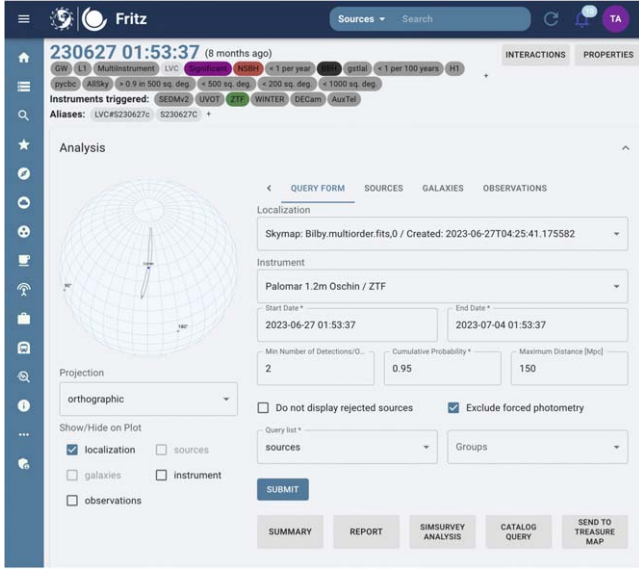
Fritz

Sources ▾ Search

18

TA

230627 01:53:37 (8 months ago)

GW L1 Multiinstrument LVC Significant NSBH < 1 per year BBH gstlal < 1 per 100 years H1 pycbc AllSky > 0.9 in 500 sq. deg. < 500 sq. deg. < 200 sq. deg. < 1000 sq. deg. +

Instruments triggered: SEDMv2 UVOT ZTF WINTER DECam AuxTel

Aliases: LVC#S230627c S230627C +

INTERACTIONS PROPERTIES

Analysis

90°

180°

Projection

orthographic

Show/Hide on Plot

localization sources

galaxies instrument

observations

QUERY FORM SOURCES GALAXIES OBSERVATIONS

Localization

Skymap: Bilby.multiorder.fits,0 / Created: 2023-06-27T04:25:41.175582

Instrument

Palomar 1.2m Oschin / ZTF

Start Date *
2023-06-27 01:53:37

End Date *
2023-07-04 01:53:37

Min Number of Detections/O...
2

Cumulative Probability *
0.95

Maximum Distance [Mpc]
150

Do not display rejected sources

Exclude forced photometry

Query list *
sources

Groups

SUBMIT

SUMMARY REPORT SIMSURVEY ANALYSIS CATALOG QUERY SEND TO TREASURE MAP